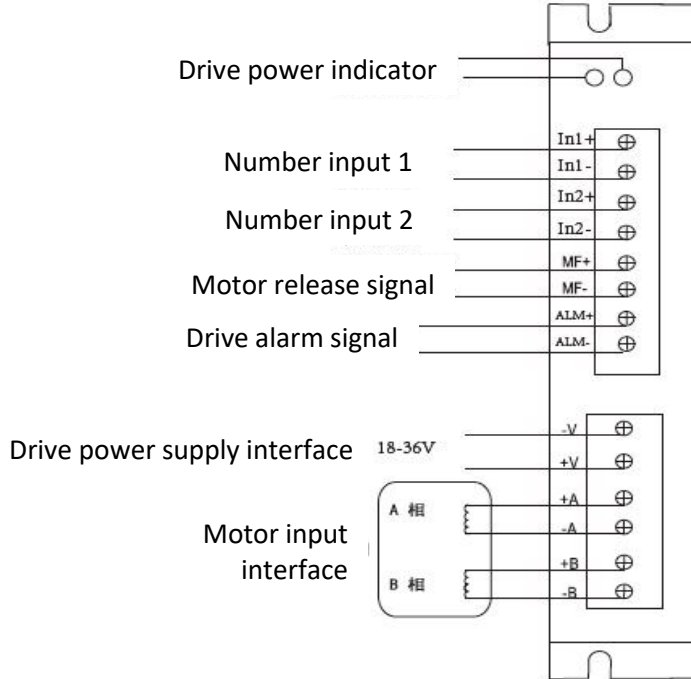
Drive power indicator

Number input 1

Number input 2

Motor release signal

Drive alarm signal

In1+
In1-
In2+
In2-
MF+
MF-
ALM+
ALM-

Drive power supply interface

18-36V

-V
+V
+A
-A
+B
-B

A 相

B 相

Motor input interface